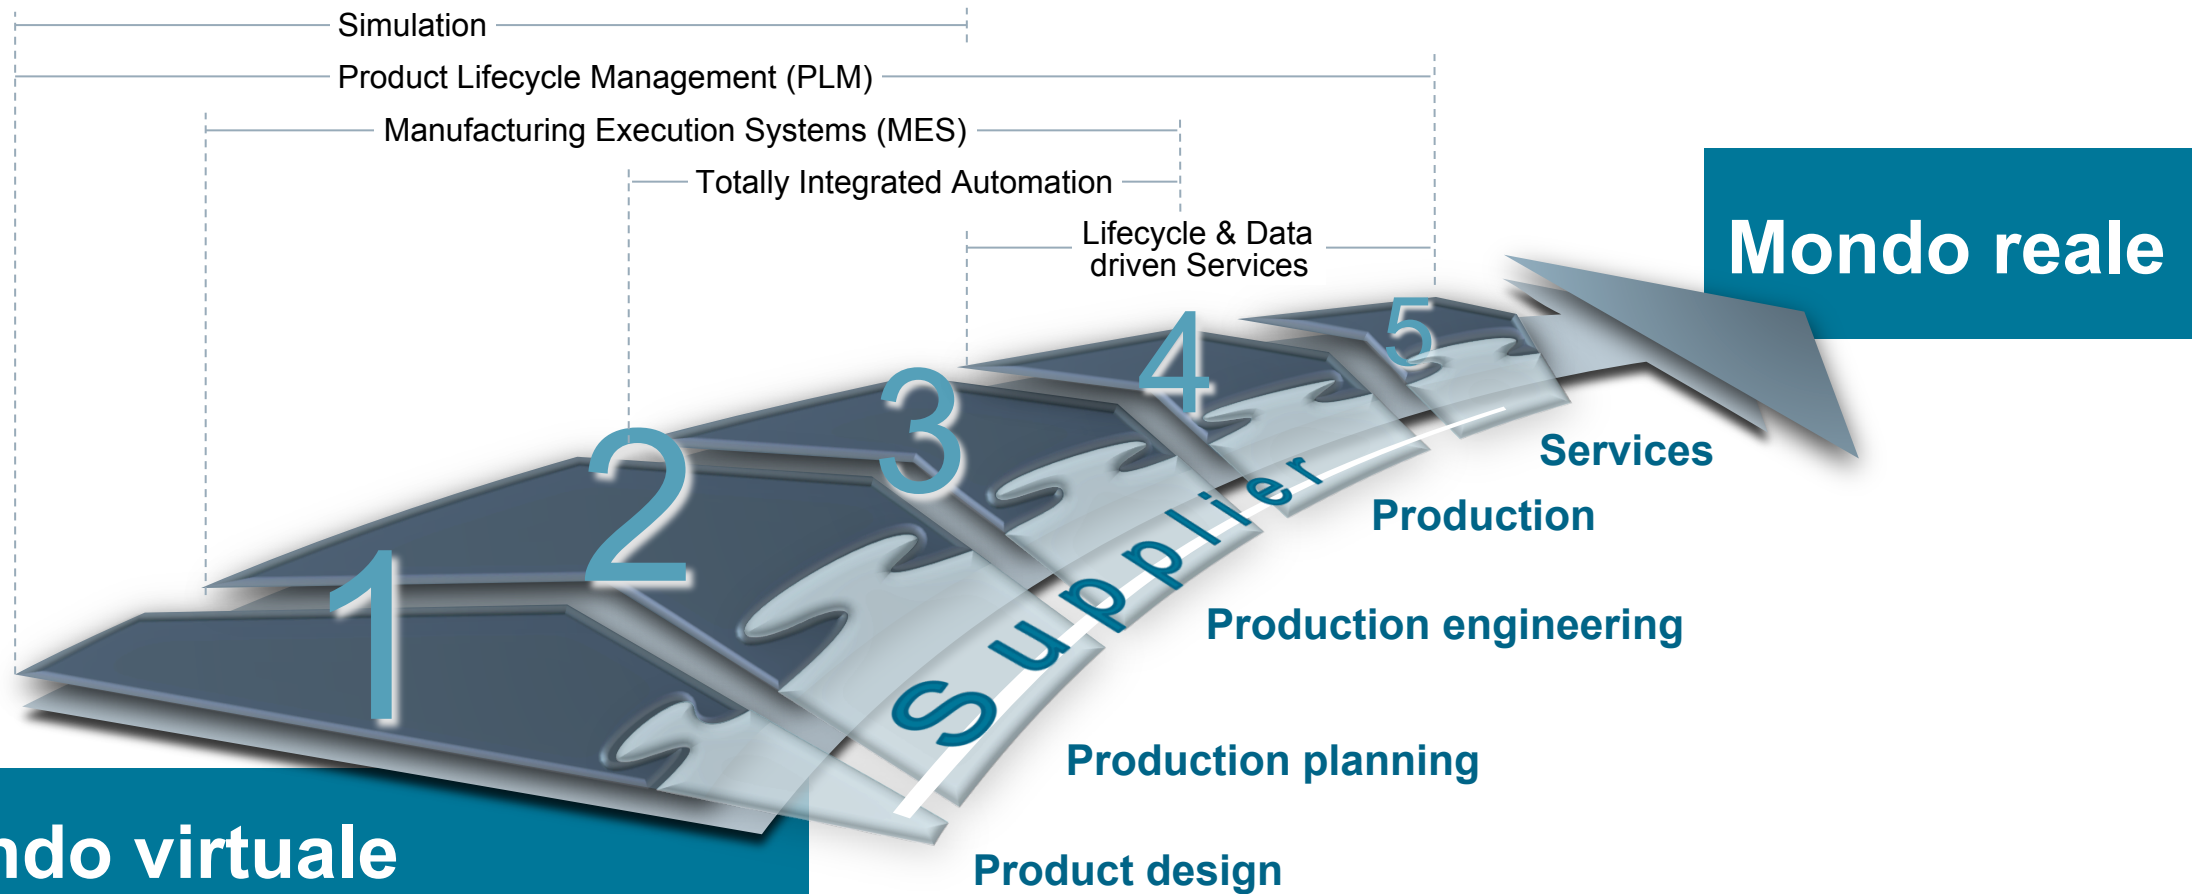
Simulation

Product Lifecycle Management (PLM)

Manufacturing Execution Systems (MES)

Totally Integrated Automation

Lifecycle & Data driven Services

Mondo reale

1

2

3

4

5

Supplier

Services

Production

Production engineering

Production planning

Product design

ndo virtuale